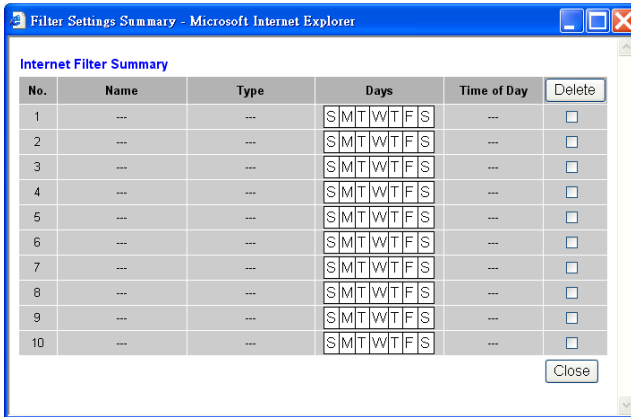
Filter Settings Summary - Microsoft Internet Explorer

Internet Filter Summary

| No. | Name | Type | Days | Time of Day | Delete |
|---|---|---|---|---|---|
| 1 | --- | --- | S M T W T F S | --- | ☐ |
| 2 | --- | --- | S M T W T F S | --- | ☐ |
| 3 | --- | --- | S M T W T F S | --- | ☐ |
| 4 | --- | --- | S M T W T F S | --- | ☐ |
| 5 | --- | --- | S M T W T F S | --- | ☐ |
| 6 | --- | --- | S M T W T F S | --- | ☐ |
| 7 | --- | --- | S M T W T F S | --- | ☐ |
| 8 | --- | --- | S M T W T F S | --- | ☐ |
| 9 | --- | --- | S M T W T F S | --- | ☐ |
| 10 | --- | --- | S M T W T F S | --- | ☐ |

Close